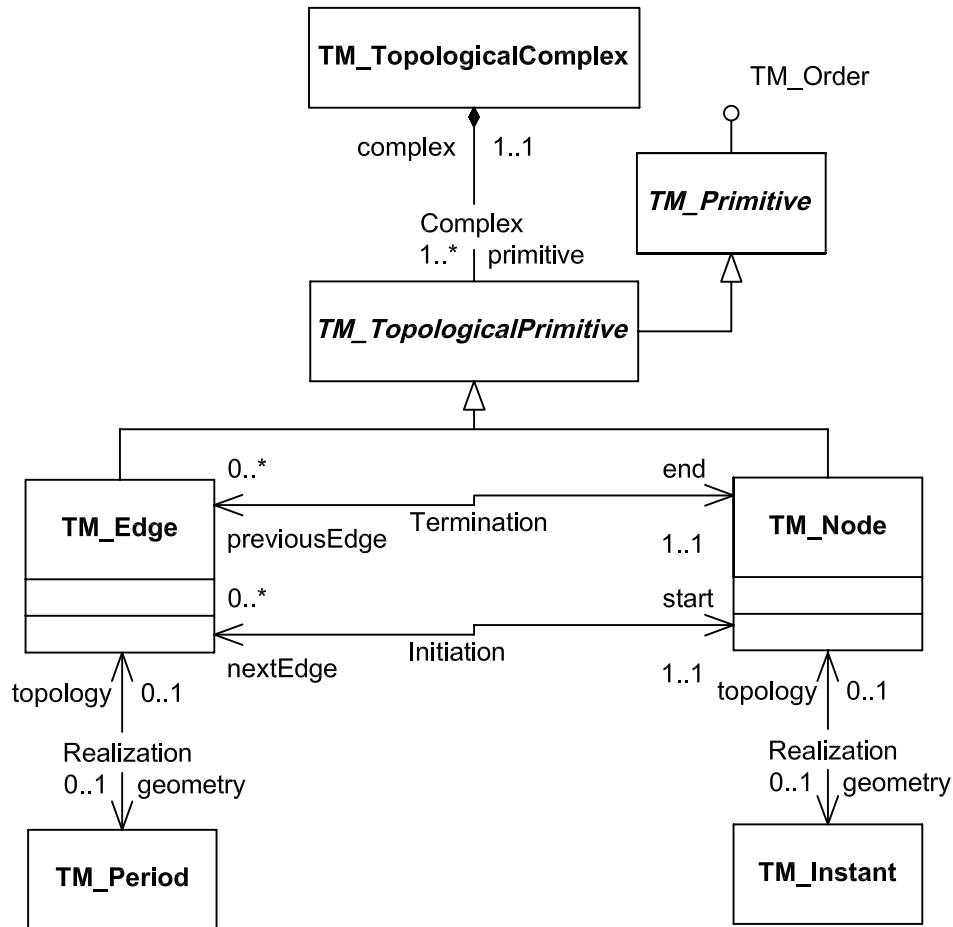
TM_TopologicalComplex

TM_Order

complex 1..1

TM_Primitive

Complex
1..* primitive

TM_TopologicalPrimitive

0..*
end

TM_Edge

Termination

TM_Node

previousEdge

1..1

0..*
start

Initiation

nextEdge

1..1

topology 0..1

topology 0..1

Realization
0..1 geometry

Realization
0..1 geometry

TM_Period

TM_Instant